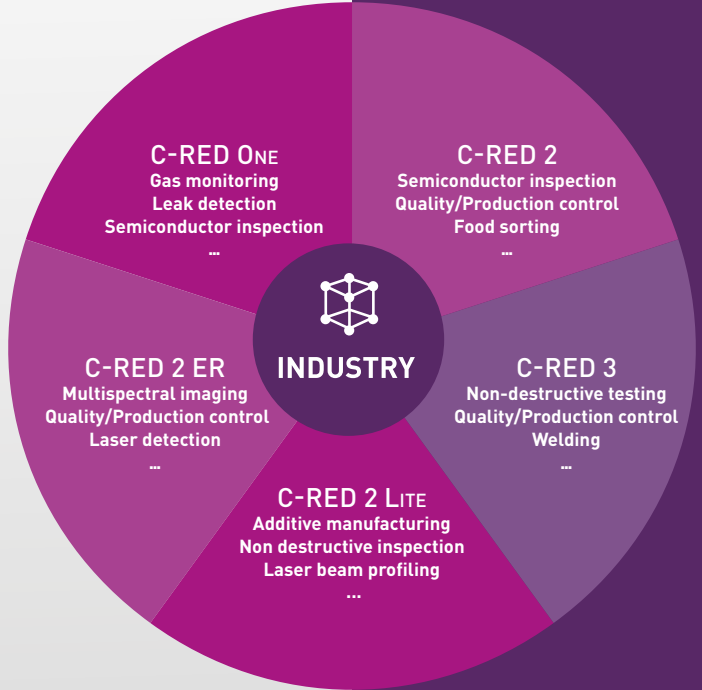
C-RED One
Gas monitoring
Leak detection
Semiconductor inspection
...

C-RED 2
Semiconductor inspection
Quality/Production control
Food sorting
...

INDUSTRY

C-RED 2 ER
Multispectral imaging
Quality/Production control
Laser detection
...

C-RED 3
Non-destructive testing
Quality/Production control
Welding
...

C-RED 2 Lite
Additive manufacturing
Non destructive inspection
Laser beam profiling
...